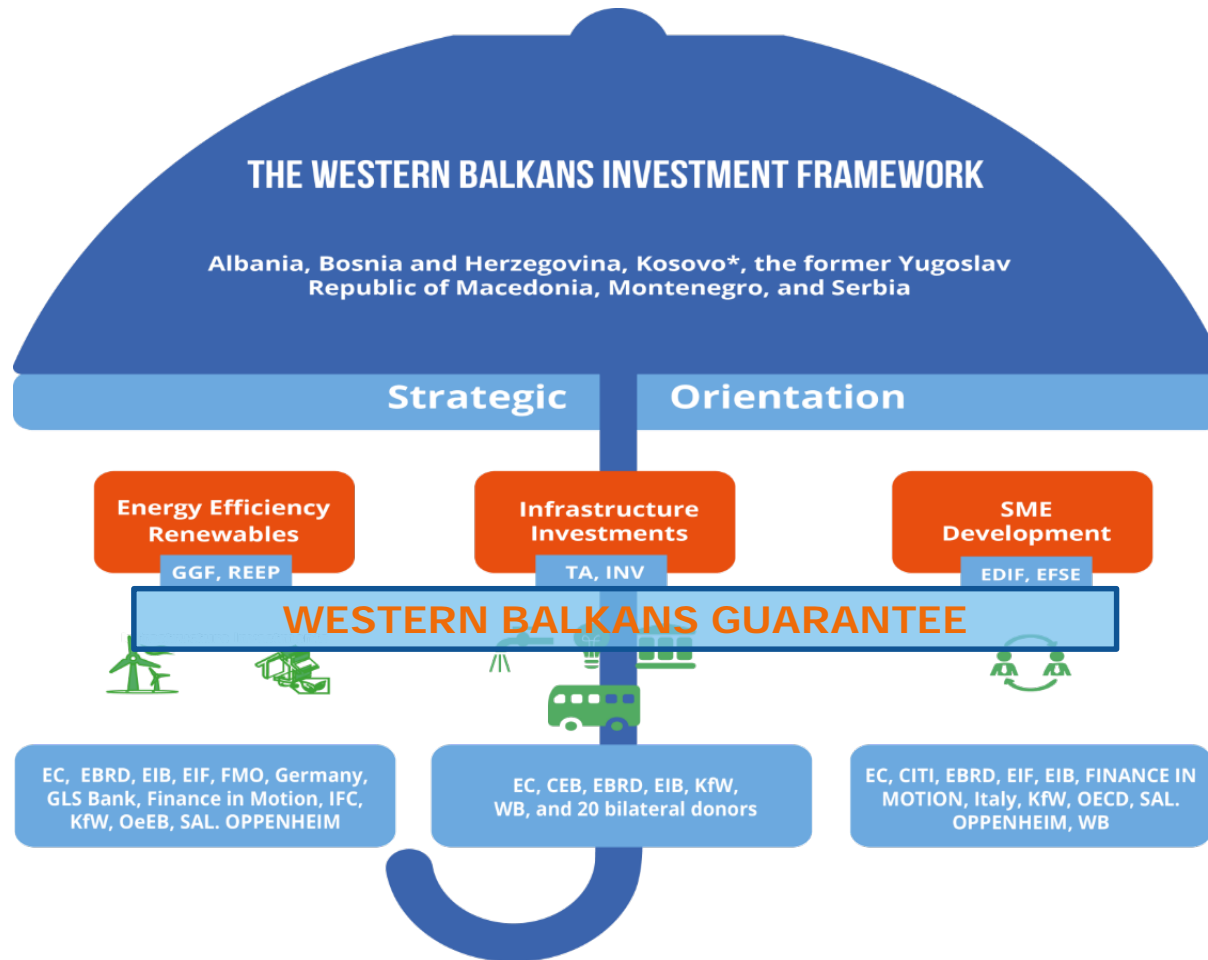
THE WESTERN BALKANS INVESTMENT FRAMEWORK

Albania, Bosnia and Herzegovina, Kosovo*, the former Yugoslav Republic of Macedonia, Montenegro, and Serbia

Strategic Orientation

Energy Efficiency Renewables

GGF, REEP

Infrastructure Investments

TA, INV

SME Development

EDIF, EFSE

WESTERN BALKANS GUARANTEE

EC, EBRD, EIB, EIF, FMO, Germany, GLS Bank, Finance in Motion, IFC, KfW, OeEB, SAL. OPPENHEIM

EC, CEB, EBRD, EIB, KfW, WB, and 20 bilateral donors

EC, CITI, EBRD, EIF, EIB, FINANCE IN MOTION, Italy, KfW, OECD, SAL. OPPENHEIM, WB